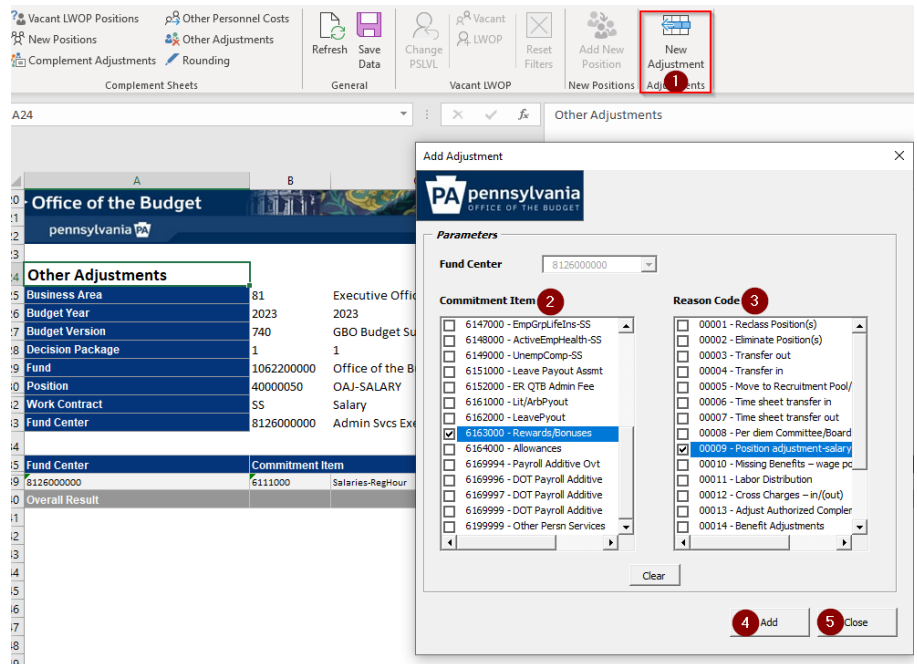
Vacant LWOP Positions
New Positions
Complement Adjustments
Other Personnel Costs
Other Adjustments
Rounding
Complement Sheets
Refresh
Save Data
General
Change PSLVL
Vacant
LWOP
Reset Filters
Vacant LWOP
Add New Position
New Positions
New Adjustment
1
Adjustments

A24
Other Adjustments

Office of the Budget
pennsylvania PA

Other Adjustments

| | | |
|---|---|---|
| Business Area | 81 | Executive Offic |
| Budget Year | 2023 | 2023 |
| Budget Version | 740 | GBO Budget Su |
| Decision Package | 1 | 1 |
| Fund | 1062200000 | Office of the B |
| Position | 40000050 | OAJ-SALARY |
| Work Contract | SS | Salary |
| Fund Center | 8126000000 | Admin Svcs Exe |

| Fund Center | Commitment Item | |
|---|---|---|
| 8126000000 | 6111000 | Salaries-RegHour |
| Overall Result | | |

Add Adjustment
PA pennsylvania
OFFICE OF THE BUDGET
Parameters
Fund Center 8126000000
Commitment Item 2
6147000 - EmpGrpLifeIns-SS
6148000 - ActiveEmpHealth-SS
6149000 - UnempComp-SS
6151000 - Leave Payout Assmt
6152000 - ER QTB Admin Fee
6161000 - Lit/ArbPyout
6162000 - LeavePyout
6163000 - Rewards/Bonuses
6164000 - Allowances
6169994 - Payroll Additive Ovt
6169996 - DOT Payroll Additive
6169997 - DOT Payroll Additive
6169999 - DOT Payroll Additive
6199999 - Other Persn Services
Reason Code 3
00001 - Reclass Position(s)
00002 - Eliminate Position(s)
00003 - Transfer out
00004 - Transfer in
00005 - Move to Recruitment Pool/
00006 - Time sheet transfer in
00007 - Time sheet transfer out
00008 - Per diem Committee/Board
00009 - Position adjustment-salary
00010 - Missing Benefits – wage po
00011 - Labor Distribution
00012 - Cross Charges – in/(out)
00013 - Adjust Authorized Compler
00014 - Benefit Adjustments
Clear
4 Add
5 Close